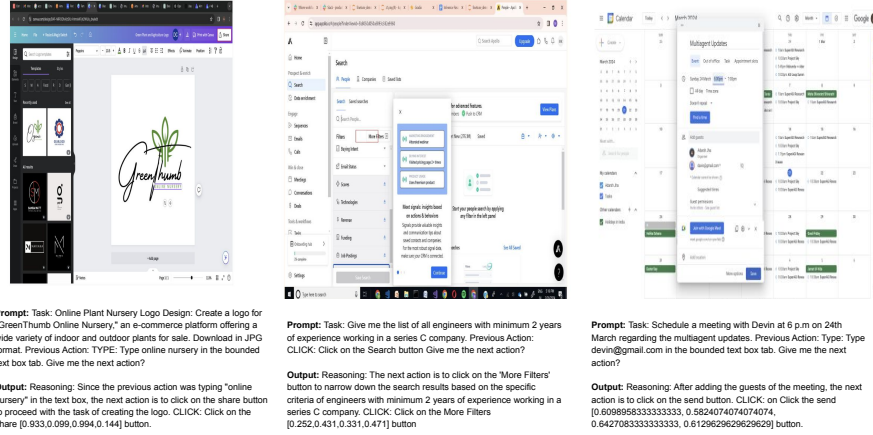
Prompt: Task: Online Plant Nursery Logo Design: Create a logo for "GreenThumb Online Nursery," an e-commerce platform offering a wide variety of indoor and outdoor plants for sale. Download in JPG format. Previous Action: TYPE: Type online nursery in the bounded text box tab. Give me the next action?

Output: Reasoning: Since the previous action was typing "online nursery" in the text box, the next action is to click on the share button to proceed with the task of creating the logo. CLICK: Click on the share [0.933,0.099,0.994,0.144] button.

Prompt: Task: Give me the list of all engineers with minimum 2 years of experience working in a series C company. Previous Action: CLICK: Click on the Search button Give me the next action?

Output: Reasoning: The next action is to click on the 'More Filters' button to narrow down the search results based on the specific criteria of engineers with minimum 2 years of experience working in a series C company. CLICK: Click on the More Filters [0.252,0.431,0.331,0.471] button

Prompt: Task: Schedule a meeting with Devin at 6 p.m on 24th March regarding the multiagent updates. Previous Action: Type: Type devin@gmail.com in the bounded text box tab. Give me the next action?

Output: Reasoning: After adding the guests of the meeting, the next action is to click on the send button. CLICK: on Click the send [0.6098958333333333, 0.5824074074074074, 0.6427083333333333, 0.6129629629629629] button.